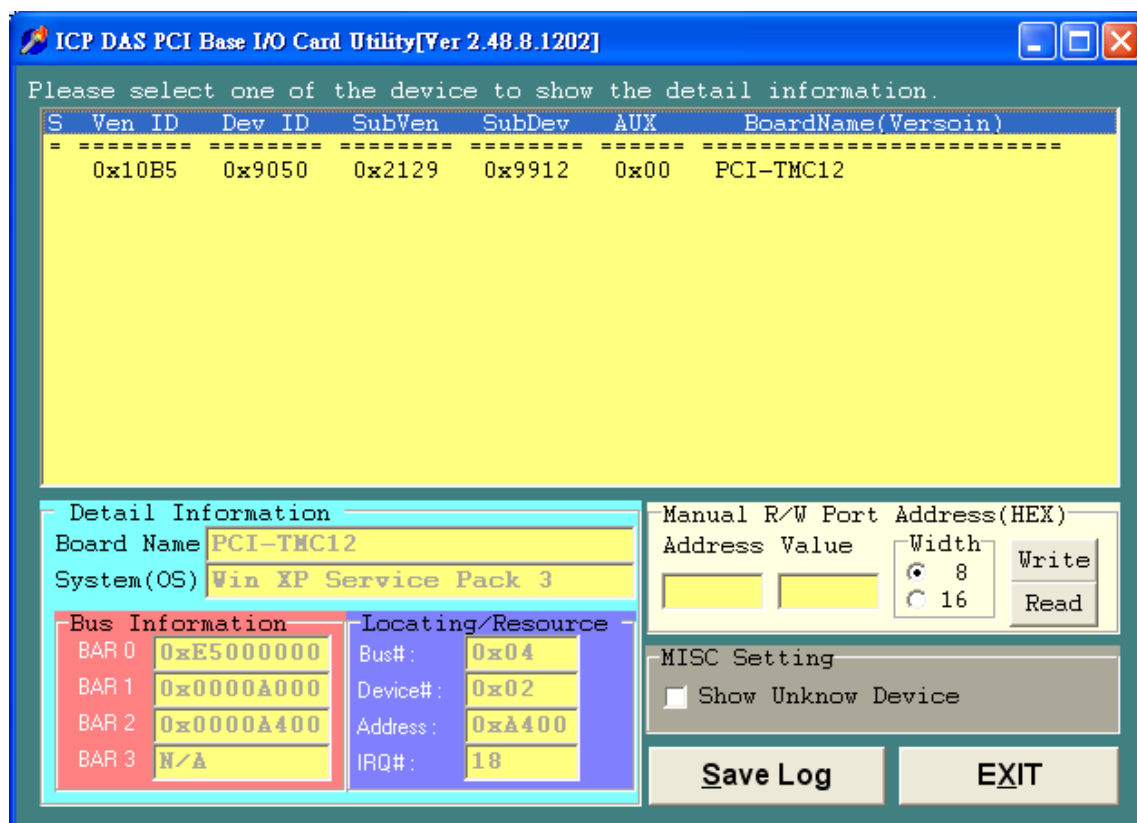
ICP DAS PCI Base I/O Card Utility[Ver 2.48.8.1202]

Please select one of the device to show the detail information.

| S | Ven ID | Dev ID | SubVen | SubDev | AUX | BoardName(Versoin) |
|---|---|---|---|---|---|---|
| = | ======= | ======= | ======= | ======= | ===== | ====================== |
| | 0x10B5 | 0x9050 | 0x2129 | 0x9912 | 0x00 | PCI-TMC12 |

Detail Information
Board Name PCI-TMC12
System(OS) Win XP Service Pack 3

Bus Information
BAR 0 0xE5000000
BAR 1 0x0000A000
BAR 2 0x0000A400
BAR 3 N/A

Locating/Resource
Bus#: 0x04
Device#: 0x02
Address: 0xA400
IRQ#: 18

Manual R/W Port Address(HEX)
Address Value
Width
8
16
Write
Read

MISC Setting
Show Unknow Device

Save Log
EXIT